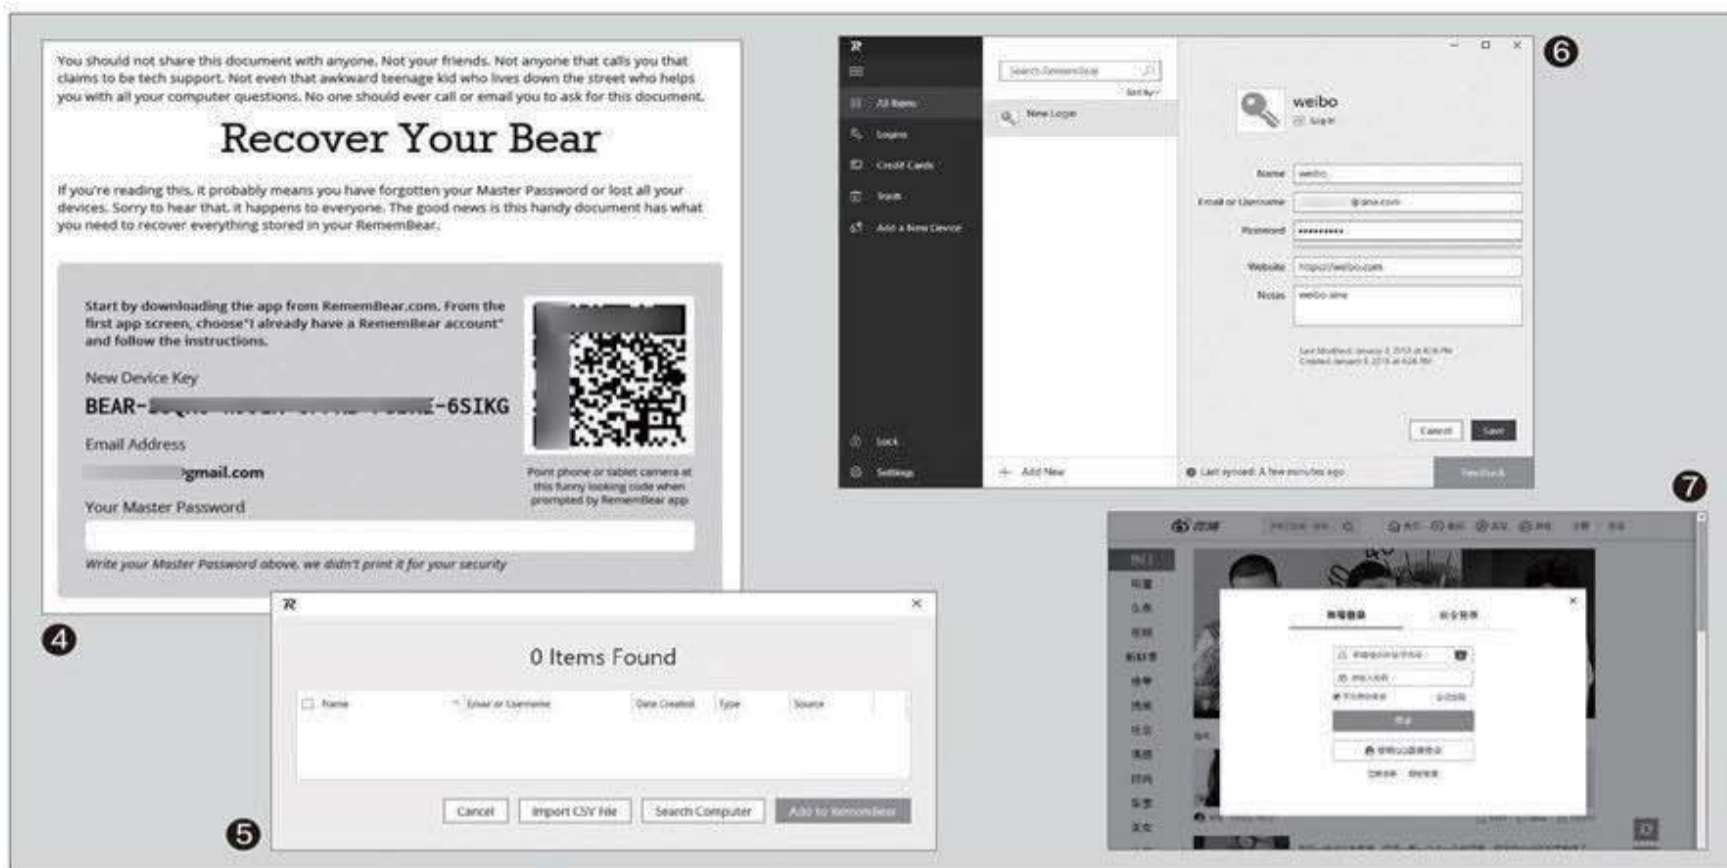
You should not share this document with anyone. Not your friends. Not anyone that calls you that claims to be tech support. Not even that awkward teenage kid who lives down the street who helps you with all your computer questions. No one should ever call or email you to ask for this document.

Recover Your Bear

If you're reading this, it probably means you have forgotten your Master Password or lost all your devices. Sorry to hear that, it happens to everyone. The good news is this handy document has what you need to recover everything stored in your RememBear.

Start by downloading the app from RememBear.com. From the first app screen, choose "I already have a RememBear account" and follow the instructions.

New Device Key

BEAR-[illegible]-6SIKG

Email Address

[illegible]gmail.com

Your Master Password

Write your Master Password above, we didn't print it for your security

Point phone or tablet camera at this funny looking code when prompted by RememBear app

4

R

0 Items Found

Name | Email or Username | Date Created | Type | Source

Cancel | Import CSV File | Search Computer | Add to RememBear

5

6

R

All Items

Logins

Credit Cards

Trash

Add a New Device

Lock

Settings

Search RememBear

Sort by

New Login

Add New

weibo

Log in

Name weibo

Email or Username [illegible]@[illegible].com

Password ••••••••••

Website https://weibo.com

Notes weibo sina

Last Modified: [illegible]
Created: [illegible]

Cancel Save

Last synced: A few minutes ago

Feedback

7

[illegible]